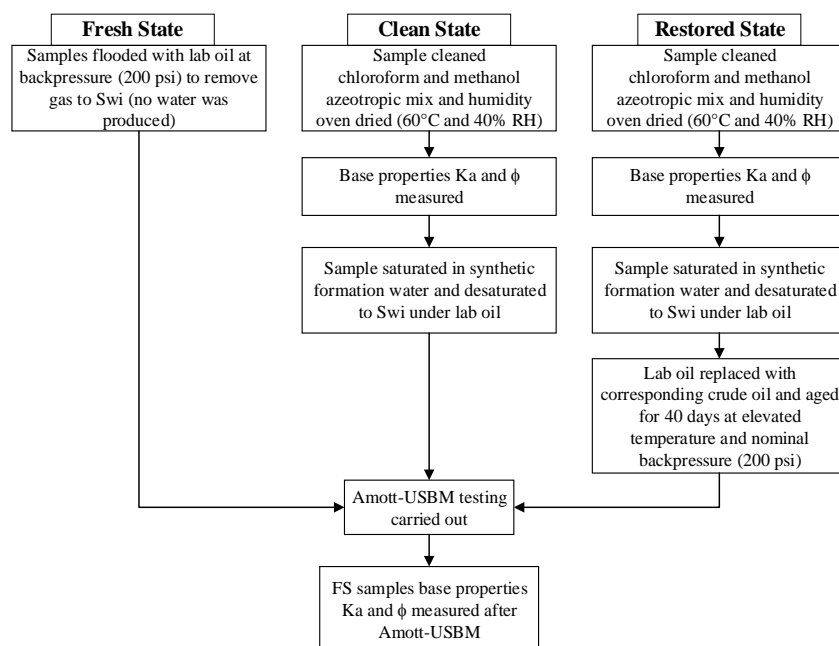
Fresh State

Samples flooded with lab oil at backpressure (200 psi) to remove gas to Swi (no water was produced)

Clean State

Sample cleaned chloroform and methanol azeotropic mix and humidity oven dried (60°C and 40% RH)

Base properties Ka and $\phi$ measured

Sample saturated in synthetic formation water and desaturated to Swi under lab oil

Restored State

Sample cleaned chloroform and methanol azeotropic mix and humidity oven dried (60°C and 40% RH)

Base properties Ka and $\phi$ measured

Sample saturated in synthetic formation water and desaturated to Swi under lab oil

Lab oil replaced with corresponding crude oil and aged for 40 days at elevated temperature and nominal backpressure (200 psi)

Amott-USBM testing carried out

FS samples base properties Ka and $\phi$ measured after Amott-USBM